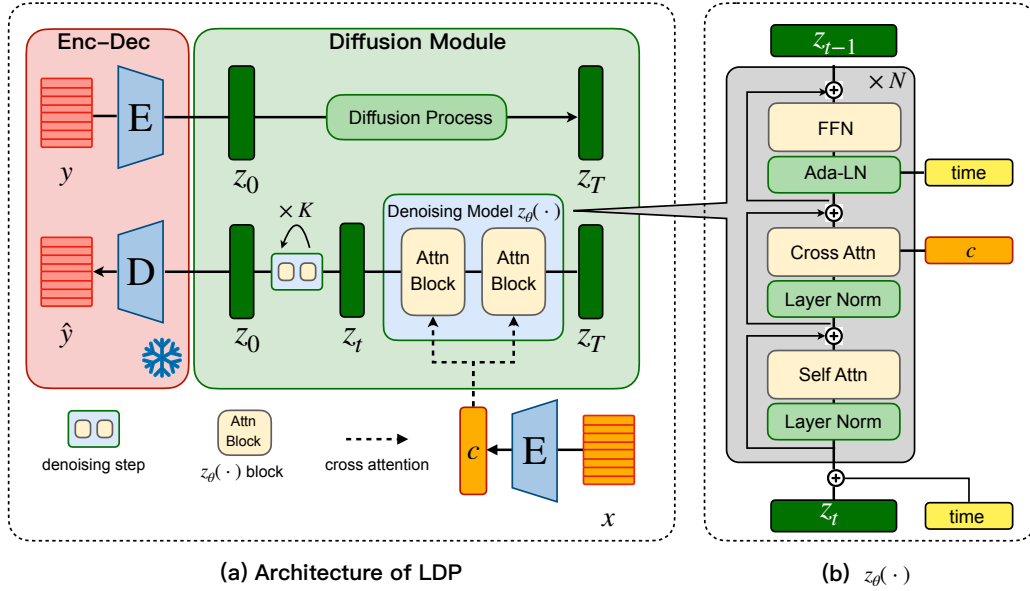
Enc–Dec

Diffusion Module

E

$y$

$z_0$

Diffusion Process

$z_T$

$\times K$

Denoising Model $z_\theta(\cdot)$

D

Attn Block

Attn Block

$\hat{y}$

$z_0$

$z_t$

$z_T$

denoising step

Attn Block

$z_\theta(\cdot)$ block

cross attention

$c$

E

$x$

$z_{t-1}$

$\times N$

FFN

Ada-LN

time

Cross Attn

$c$

Layer Norm

Self Attn

Layer Norm

$z_t$

time

(a) Architecture of LDP

(b) $z_\theta(\cdot)$